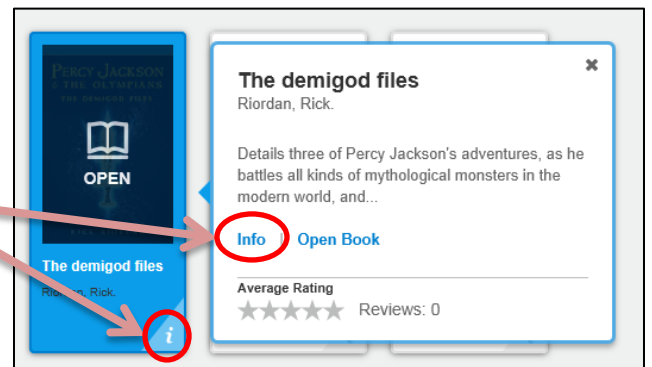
PERCY JACKSON & THE OLYMPIANS
THE DEMIGOD FILES

OPEN

RICK

The demigod files
Riordan, Rick.

i

The demigod files
Riordan, Rick.

✖

Details three of Percy Jackson's adventures, as he battles all kinds of mythological monsters in the modern world, and...

Info Open Book

Average Rating
★★★★★ Reviews: 0